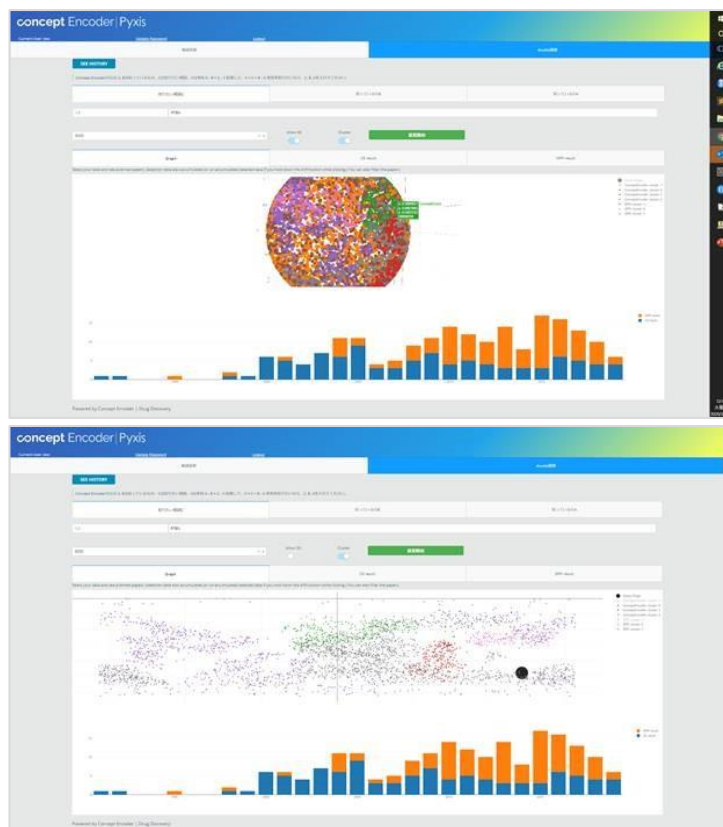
concept Encoder | Pyxis

SEE HISTORY

Graph

2D result

SRS result

Powered by Concept Encoder | Drug Discovery

concept Encoder | Pyxis

SEE HISTORY

Graph

2D result

SRS result

Powered by Concept Encoder | Drug Discovery